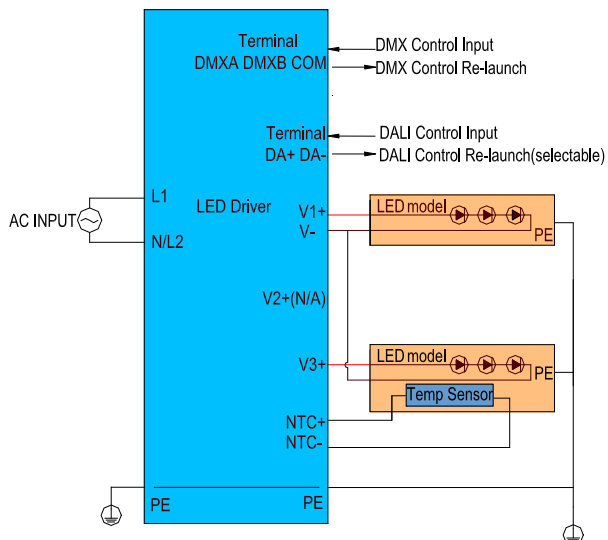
Terminal
DMXA DMXB COM
DMX Control Input
DMX Control Re-launch

Terminal
DA+ DA-
DALI Control Input
DALI Control Re-launch(selectable)

AC INPUT
L1
N/L2
LED Driver
V1+
V-
LED model
PE
V2+(N/A)
V3+
LED model
PE
Temp Sensor
NTC+
NTC-
PE
PE